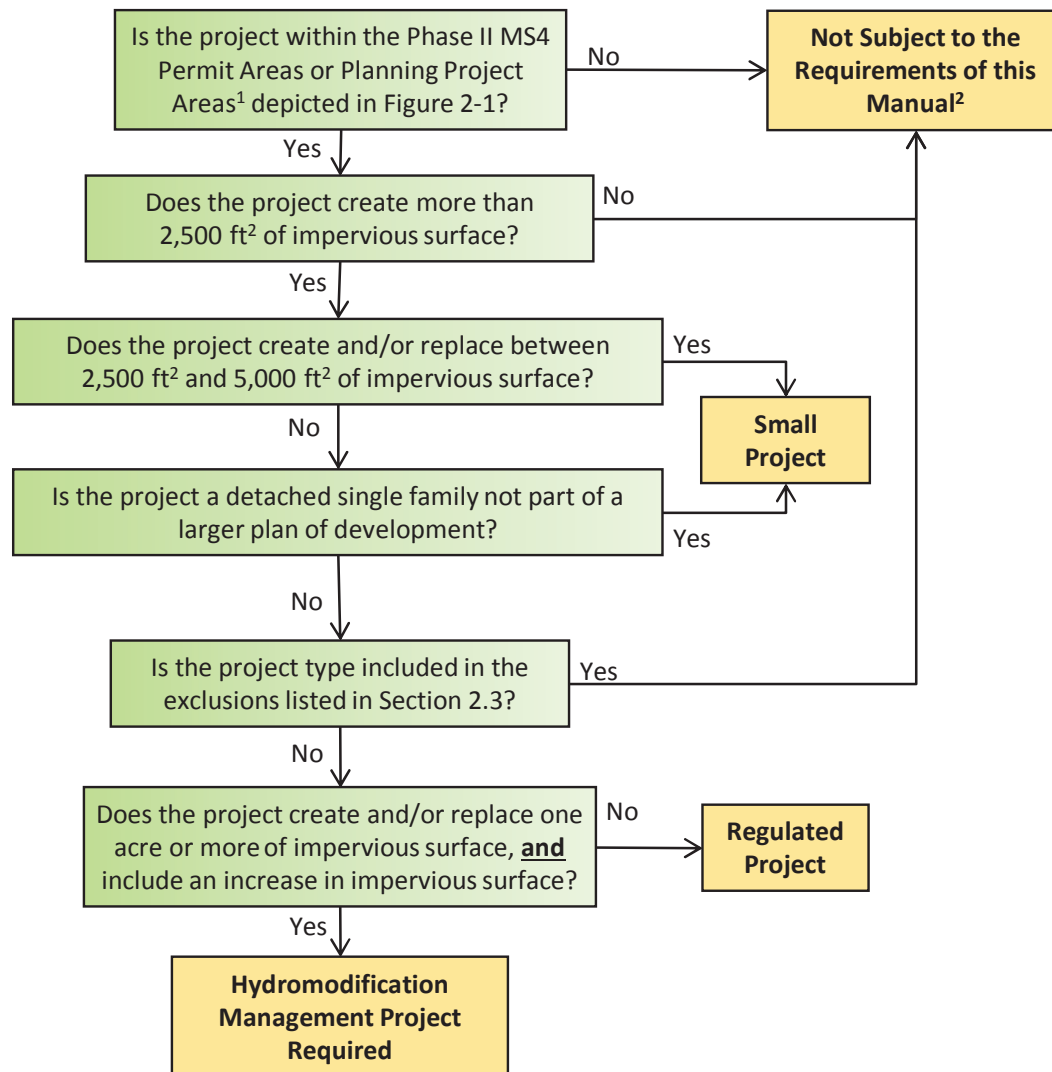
Is the project within the Phase II MS4 Permit Areas or Planning Project Areas$^1$ depicted in Figure 2-1?

No

Not Subject to the Requirements of this Manual$^2$

Yes

Does the project create more than 2,500 ft$^2$ of impervious surface?

No

Yes

Does the project create and/or replace between 2,500 ft$^2$ and 5,000 ft$^2$ of impervious surface?

Yes

No

Small Project

Is the project a detached single family not part of a larger plan of development?

Yes

No

Is the project type included in the exclusions listed in Section 2.3?

Yes

No

Does the project create and/or replace one acre or more of impervious surface, **and** include an increase in impervious surface?

No

Regulated Project

Yes

Hydromodification Management Project Required